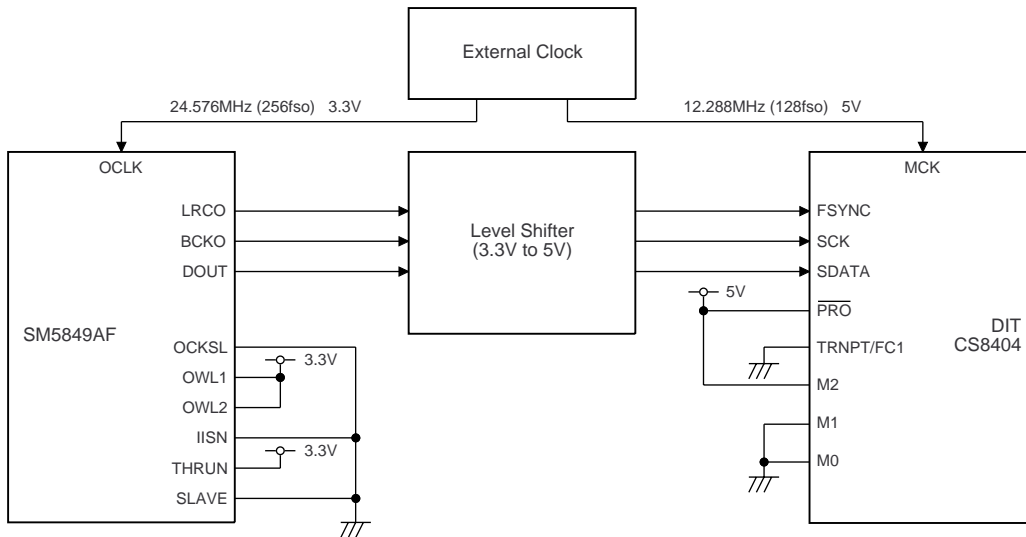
External Clock

24.576MHz (256fso) 3.3V

12.288MHz (128fso) 5V

OCLK

LRCO

BCKO

DOUT

SM5849AF

OCKSL

OWL1

OWL2

IISN

THRUN

SLAVE

3.3V

3.3V

Level Shifter (3.3V to 5V)

MCK

FSYNC

SCK

SDATA

5V

$\overline{PRO}$

TRNPT/FC1

M2

M1

M0

DIT CS8404